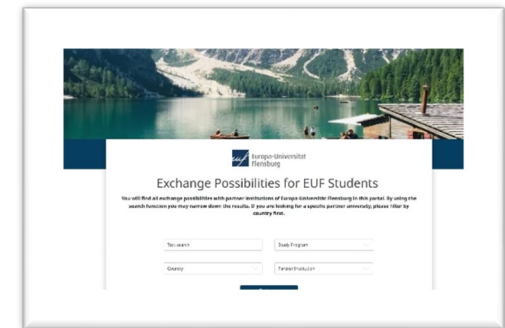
Europa-Universität Flensburg

Exchange Possibilities for EUF Students

You will find all exchange possibilities with partner institutions of Europa-Universität Flensburg in this portal. By using the search function you may narrow down the results. If you are looking for a specific partner university, please filter by country first.

Text search

Study Program

Country

Partner Institution